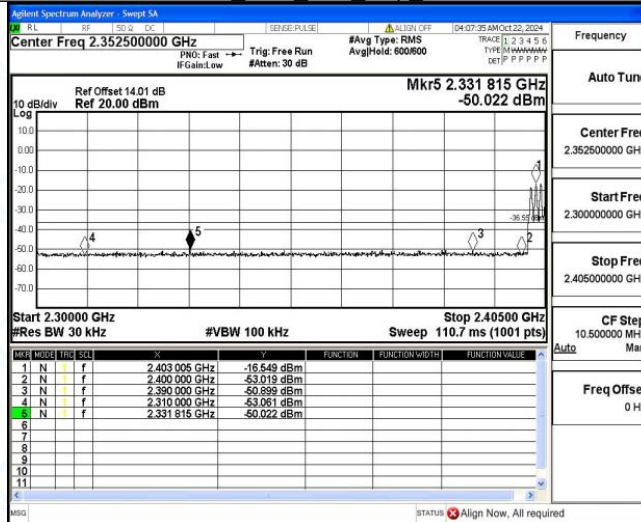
Agilent Spectrum Analyzer - Swept SA
RL RF 50 Ω DC SENSE:PULSE ALIGN OFF 04:07:35 AM Oct 22, 2024
Center Freq 2.352500000 GHz
PNO: Fast IFGain:Low
Trig: Free Run #Atten: 30 dB
#Avg Type: RMS Avg|Hold: 600/600
TRACE 1 2 3 4 5 6 TYPE M DET P P P P P
Frequency

Ref Offset 14.01 dB
10 dB/div Ref 20.00 dBm
Log
Mkr5 2.331 815 GHz -50.022 dBm

10.0
0.00
-10.0
-20.0
-30.0
-40.0
-50.0
-60.0
-70.0
-36.55 dBm

Start 2.30000 GHz
#Res BW 30 kHz
#VBW 100 kHz
Stop 2.40500 GHz
Sweep 110.7 ms (1001 pts)

| MKR | MODE | TRC | SCL | X | Y | FUNCTION | FUNCTION WIDTH | FUNCTION VALUE |
|---|---|---|---|---|---|---|---|---|
| 1 | N | 1 | f | 2.403 005 GHz | -16.549 dBm | | | |
| 2 | N | 1 | f | 2.400 000 GHz | -53.019 dBm | | | |
| 3 | N | 1 | f | 2.390 000 GHz | -50.899 dBm | | | |
| 4 | N | 1 | f | 2.310 000 GHz | -53.061 dBm | | | |
| 5 | N | 1 | f | 2.331 815 GHz | -50.022 dBm | | | |
| 6 | | | | | | | | |
| 7 | | | | | | | | |
| 8 | | | | | | | | |
| 9 | | | | | | | | |
| 10 | | | | | | | | |
| 11 | | | | | | | | |

Auto Tune
Center Freq 2.352500000 GHz
Start Freq 2.300000000 GHz
Stop Freq 2.405000000 GHz
CF Step 10.500000 MHz
Auto Man
Freq Offset 0 Hz

MSG
STATUS Align Now, All required